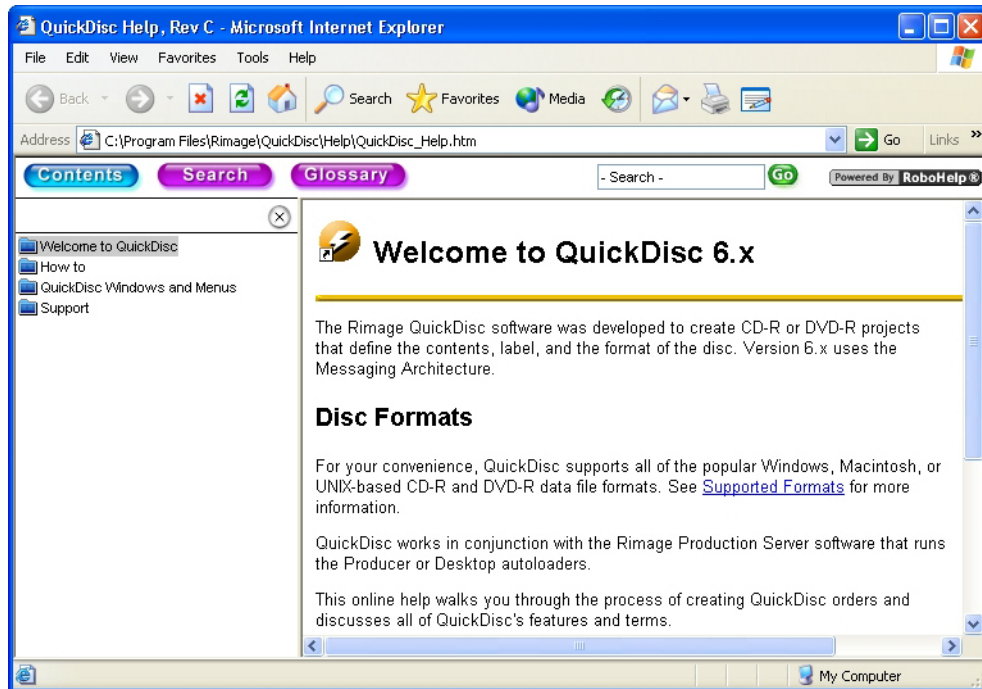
QuickDisc Help, Rev C - Microsoft Internet Explorer

File Edit View Favorites Tools Help

Back Search Favorites Media

Address C:\Program Files\Rimage\QuickDisc\Help\QuickDisc_Help.htm Go Links »

Contents Search Glossary - Search - Go Powered By RoboHelp®

Welcome to QuickDisc
How to
QuickDisc Windows and Menus
Support

Welcome to QuickDisc 6.x

The Rimage QuickDisc software was developed to create CD-R or DVD-R projects that define the contents, label, and the format of the disc. Version 6.x uses the Messaging Architecture.

Disc Formats

For your convenience, QuickDisc supports all of the popular Windows, Macintosh, or UNIX-based CD-R and DVD-R data file formats. See Supported Formats for more information.

QuickDisc works in conjunction with the Rimage Production Server software that runs the Producer or Desktop autoloaders.

This online help walks you through the process of creating QuickDisc orders and discusses all of QuickDisc's features and terms.

My Computer